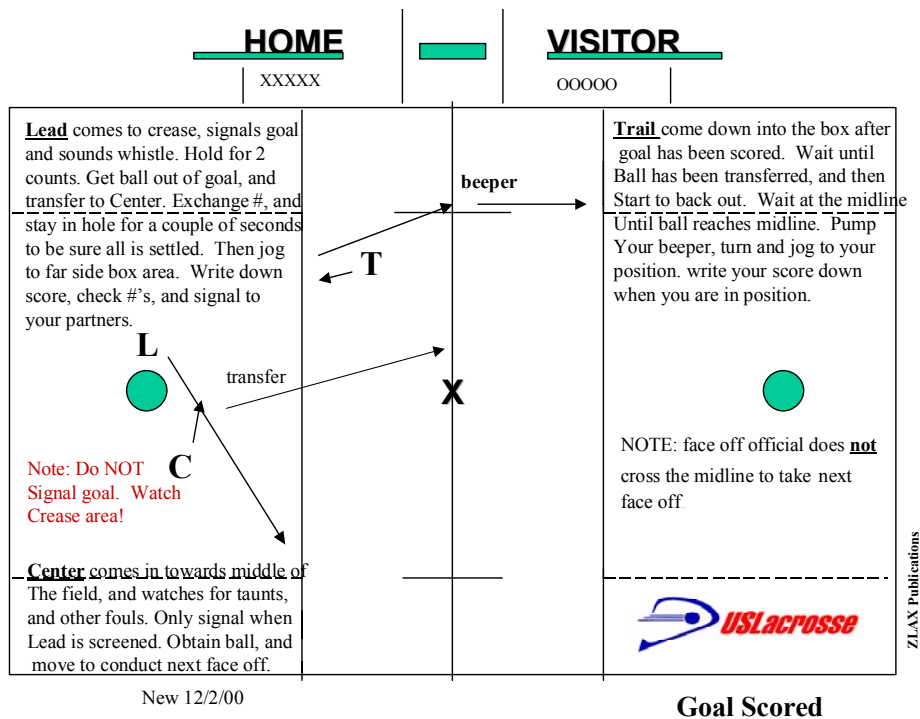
HOME

VISITOR

XXXXX

OOOOO

Lead comes to crease, signals goal and sounds whistle. Hold for 2 counts. Get ball out of goal, and transfer to Center. Exchange #, and stay in hole for a couple of seconds to be sure all is settled. Then jog to far side box area. Write down score, check #'s, and signal to your partners.

beeper

T

L

transfer

X

C

Note: Do NOT Signal goal. Watch Crease area!

Center comes in towards middle of The field, and watches for taunts, and other fouls. Only signal when Lead is screened. Obtain ball, and move to conduct next face off.

Trail come down into the box after goal has been scored. Wait until Ball has been transferred, and then Start to back out. Wait at the midline Until ball reaches midline. Pump Your beeper, turn and jog to your position. write your score down when you are in position.

NOTE: face off official does not cross the midline to take next face off

USLacrosse

ZLAX Publications

New 12/2/00

Goal Scored